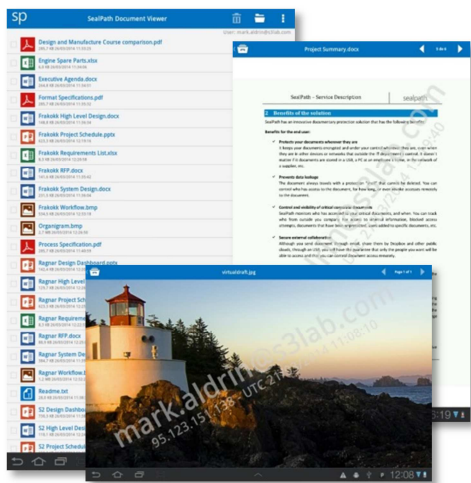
SealPath Document Viewer

User: mark.aldrin@cilab.com

Design and Manufacture Course comparison.pdf

Engine Spare Parts.xlsx

Executive Agenda.docx

Format Specifications.pdf

Frakokk High Level Design.docx

Frakokk Project Schedule.pptx

Frakokk Requirements List.xlsx

Frakokk RFP.docx

Frakokk System Design.docx

Frakokk Workflow.bmp

Organigram.bmp

Process Specification.pdf

Ragnar Design Dashboard.pptx

Ragnar High Level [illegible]

Ragnar Project Sch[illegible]

Ragnar Requireme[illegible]

Ragnar RFP.docx

Ragnar System De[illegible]

Ragnar Workflow.b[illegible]

Readme.txt

S2 Design Dashbo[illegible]

S2 High Level Des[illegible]

S2 Project Schedu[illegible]

Project Summary.docx

1 de 4

SealPath – Service Description

sealpath

1 Benefits of the solution

SealPath has an innovative documentation protection solution that has the following benefits:

Benefits for the end user:

Protects your documents wherever they are

Prevents data leakage

Control and visibility of critical corporate documents

Secure external collaboration

virtualdraft.jpg

Page 1 of 1

mark.aldrin@cilab.com
95.123.151.138 - UTC 21

3:19

12:08